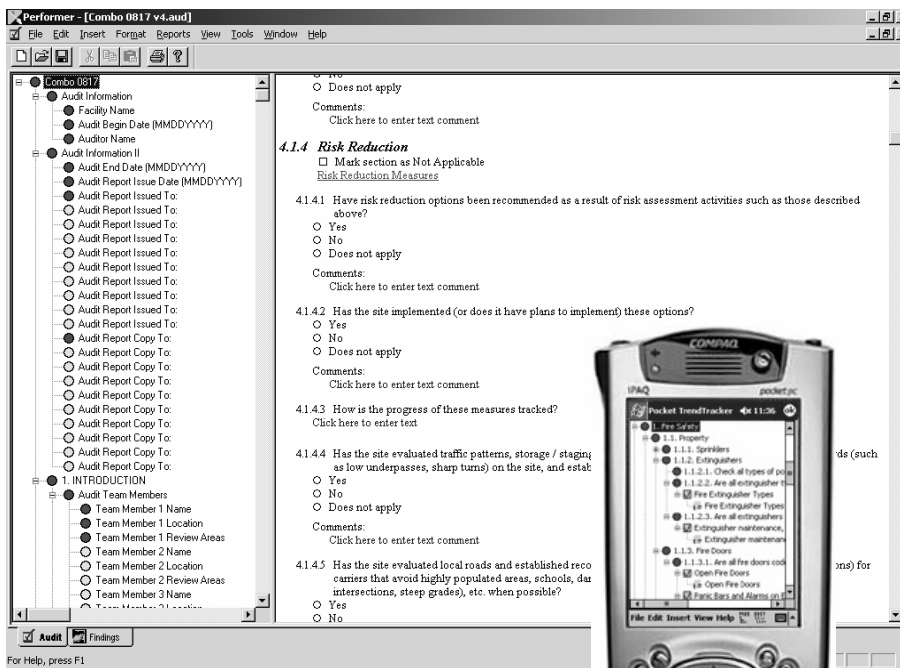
Performer - [Combo 0817 v4.aud]

File Edit Insert Format Reports View Tools Window Help

Combo 0817
Audit Information
Facility Name
Audit Begin Date (MMDDYYYY)
Auditor Name
Audit Information II
Audit End Date (MMDDYYYY)
Audit Report Issue Date (MMDDYYYY)
Audit Report Issued To:
Audit Report Issued To:
Audit Report Issued To:
Audit Report Issued To:
Audit Report Issued To:
Audit Report Issued To:
Audit Report Issued To:
Audit Report Issued To:
Audit Report Issued To:
Audit Report Issued To:
Audit Report Copy To:
Audit Report Copy To:
Audit Report Copy To:
Audit Report Copy To:
Audit Report Copy To:
Audit Report Copy To:
Audit Report Copy To:
Audit Report Copy To:
Audit Report Copy To:
Audit Report Copy To:
1. INTRODUCTION
Audit Team Members
Team Member 1 Name
Team Member 1 Location
Team Member 1 Review Areas
Team Member 2 Name
Team Member 2 Location
Team Member 2 Review Areas
Team Member 3 Name

Audit Findings

For Help, press F1

O No
O Does not apply

Comments:
Click here to enter text comment

4.1.4 Risk Reduction
☐ Mark section as Not Applicable
Risk Reduction Measures

4.1.4.1 Have risk reduction options been recommended as a result of risk assessment activities such as those described above?
O Yes
O No
O Does not apply

Comments:
Click here to enter text comment

4.1.4.2 Has the site implemented (or does it have plans to implement) these options?
O Yes
O No
O Does not apply

Comments:
Click here to enter text comment

4.1.4.3 How is the progress of these measures tracked?
Click here to enter text

4.1.4.4 Has the site evaluated traffic patterns, storage / staging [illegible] rds (such as low underpasses, sharp turns) on the site, and estab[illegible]
O Yes
O No
O Does not apply

Comments:
Click here to enter text comment

4.1.4.5 Has the site evaluated local roads and established reco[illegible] ons) for carriers that avoid highly populated areas, schools, dar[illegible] intersections, steep grades), etc. when possible?
O Yes
O No

COMPAQ
iPAQ Pocket PC
Pocket TrendTracker 11:36 ok
1. Fire Safety
1.1. Property
1.1.1. Sprinklers
1.1.2. Extinguishers
1.1.2.1. Check all types of po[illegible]
1.1.2.2. Are all extinguisher t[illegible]
Fire Extinguisher Types
Fire Extinguisher Types
1.1.2.3. Are all extinguishers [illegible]
Extinguisher maintenance,
Extinguisher maintenan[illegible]
1.1.3. Fire Doors
1.1.3.1. Are all fire doors cod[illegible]
Open Fire Doors
Open Fire Doors
Panic Bars and Alarms on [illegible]
File Edit Insert View Help